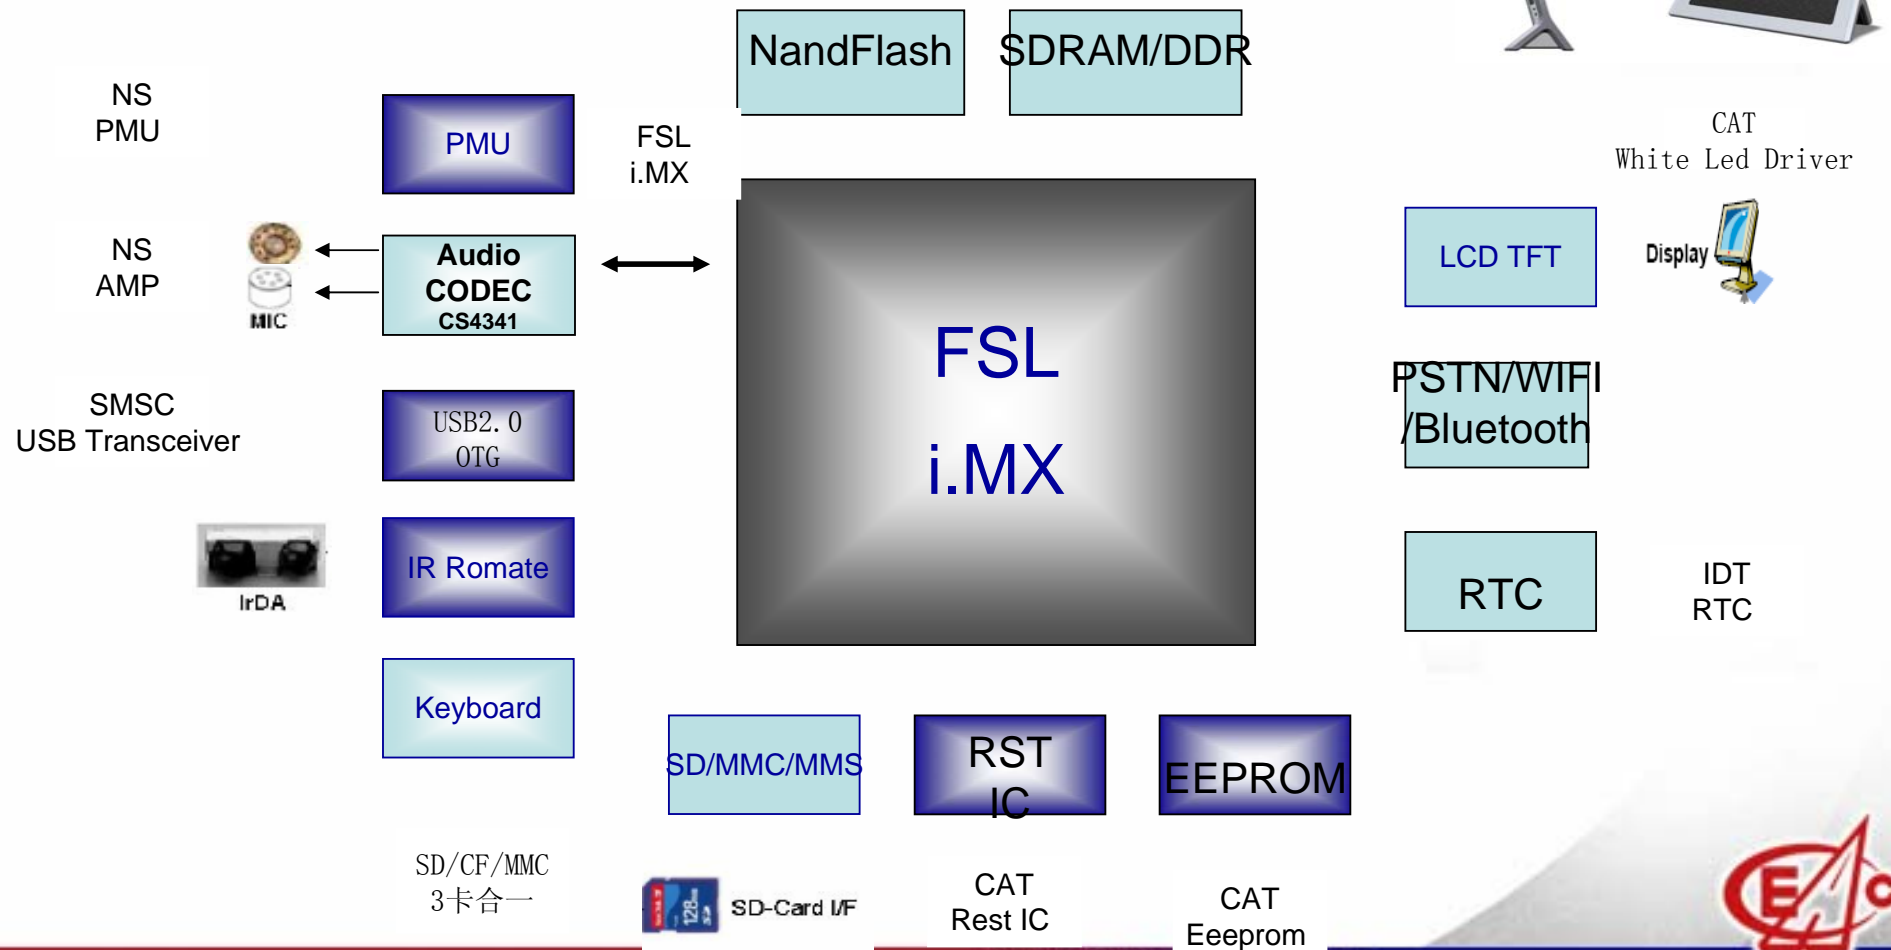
NandFlash

SDRAM/DDR

NS
PMU

PMU

FSL
i.MX

CAT
White Led Driver

NS
AMP

MIC

Audio
CODEC
CS4341

LCD TFT

Display

FSL
i.MX

SMSC
USB Transceiver

USB2.0
OTG

PSTN/WIFI
/Bluetooth

IrDA

IR Romate

RTC

IDT
RTC

Keyboard

SD/MMC/MMS

RST
IC

EEPROM

SD/CF/MMC
3卡合一

SD-Card I/F

CAT
Rest IC

CAT
Eeeprom